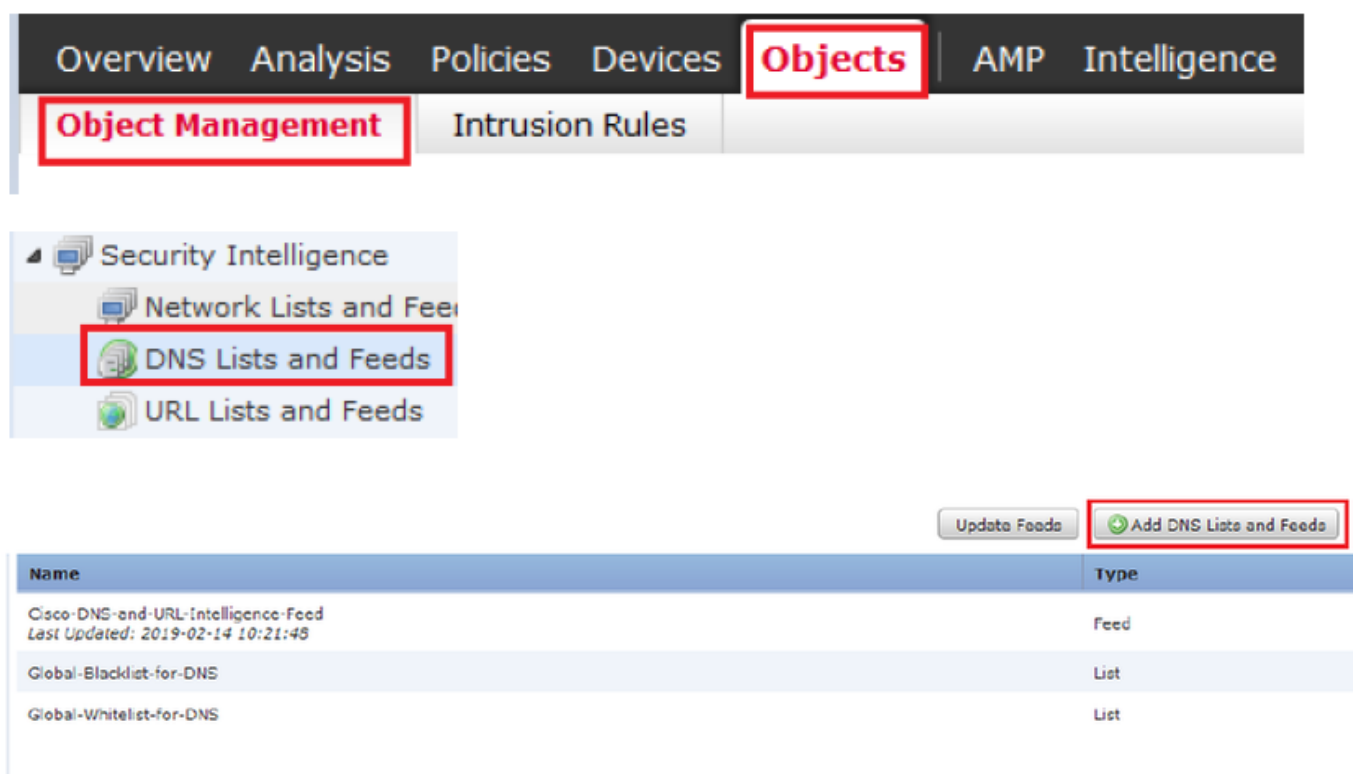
Overview Analysis Policies Devices Objects AMP Intelligence

Object Management Intrusion Rules

Security Intelligence
Network Lists and Fee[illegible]
DNS Lists and Feeds
URL Lists and Feeds

Update Feeds
Add DNS Lists and Feeds

| Name | Type |
|---|---|
| Cisco-DNS-and-URL-Intelligence-Feed *Last Updated: 2019-02-14 10:21:48* | Feed |
| Global-Blacklist-for-DNS | List |
| Global-Whitelist-for-DNS | List |